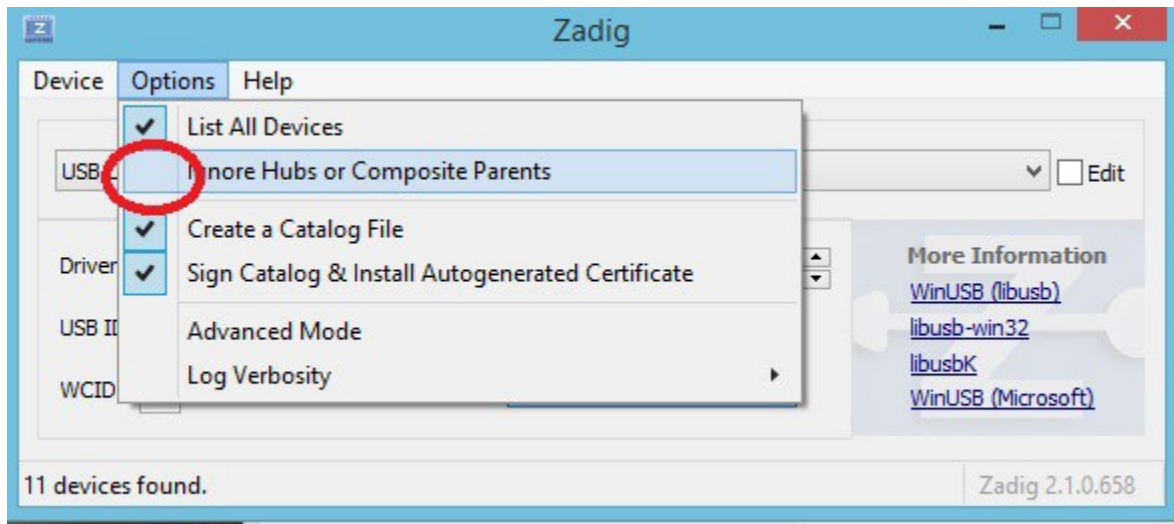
Zadig

Device Options Help

List All Devices
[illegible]nore Hubs or Composite Parents
Create a Catalog File
Sign Catalog & Install Autogenerated Certificate
Advanced Mode
Log Verbosity

USB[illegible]

Edit

Driver

USB I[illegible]

WCID

More Information
WinUSB (libusb)
libusb-win32
libusbK
WinUSB (Microsoft)

11 devices found.

Zadig 2.1.0.658